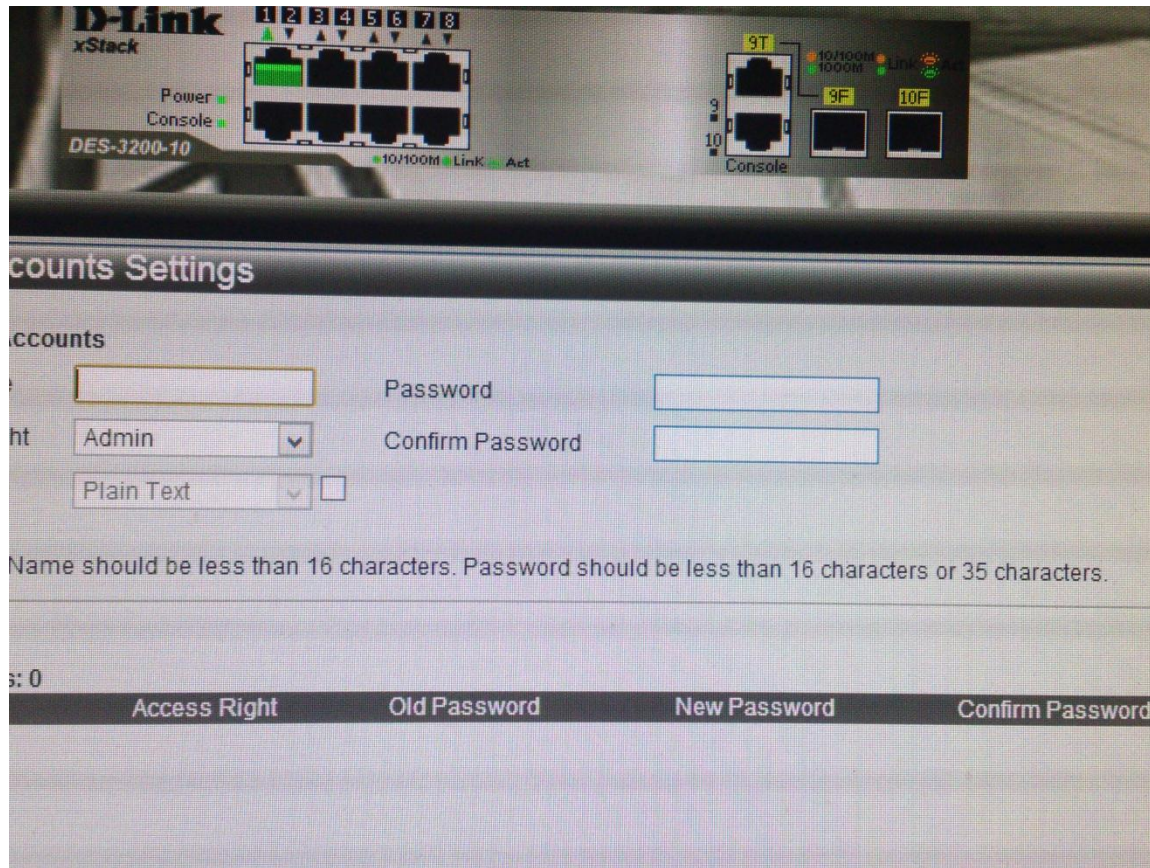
D-Link
xStack
1 2 3 4 5 6 7 8
Power
Console
DES-3200-10
10/100M Link Act
9T
10/100M
1000M
Link Act
9F 10F
9
10
Console

ccounts Settings

ccounts
e
ht Admin
Plain Text
Password
Confirm Password

Name should be less than 16 characters. Password should be less than 16 characters or 35 characters.

s: 0

| Access Right | Old Password | New Password | Confirm Password |
|---|---|---|---|